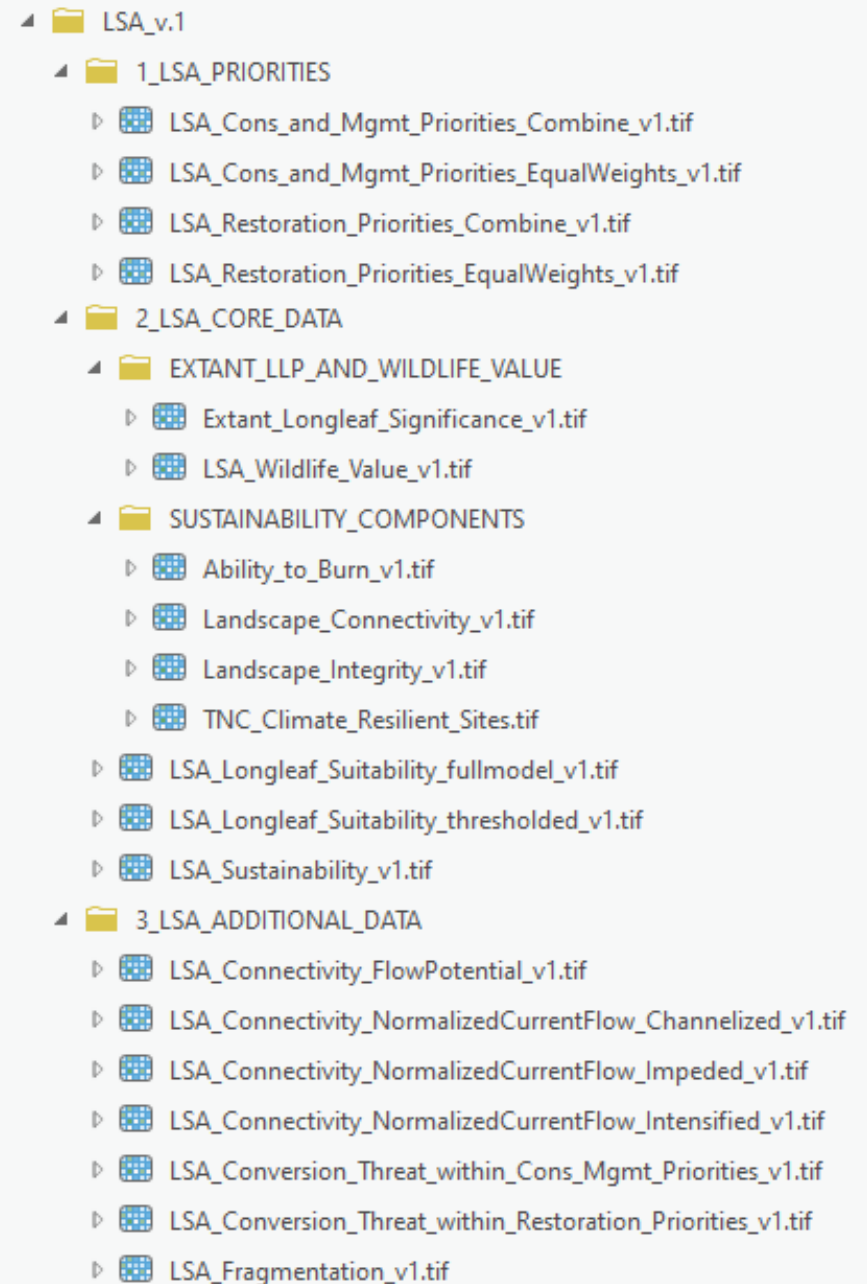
LSA_v.1
1_LSA_PRIORITIES
LSA_Cons_and_Mgmt_Priorities_Combine_v1.tif
LSA_Cons_and_Mgmt_Priorities_EqualWeights_v1.tif
LSA_Restoration_Priorities_Combine_v1.tif
LSA_Restoration_Priorities_EqualWeights_v1.tif
2_LSA_CORE_DATA
EXTANT_LLP_AND_WILDLIFE_VALUE
Extant_Longleaf_Significance_v1.tif
LSA_Wildlife_Value_v1.tif
SUSTAINABILITY_COMPONENTS
Ability_to_Burn_v1.tif
Landscape_Connectivity_v1.tif
Landscape_Integrity_v1.tif
TNC_Climate_Resilient_Sites.tif
LSA_Longleaf_Suitability_fullmodel_v1.tif
LSA_Longleaf_Suitability_thresholded_v1.tif
LSA_Sustainability_v1.tif
3_LSA_ADDITIONAL_DATA
LSA_Connectivity_FlowPotential_v1.tif
LSA_Connectivity_NormalizedCurrentFlow_Channelized_v1.tif
LSA_Connectivity_NormalizedCurrentFlow_Impeded_v1.tif
LSA_Connectivity_NormalizedCurrentFlow_Intensified_v1.tif
LSA_Conversion_Threat_within_Cons_Mgmt_Priorities_v1.tif
LSA_Conversion_Threat_within_Restoration_Priorities_v1.tif
LSA_Fragmentation_v1.tif